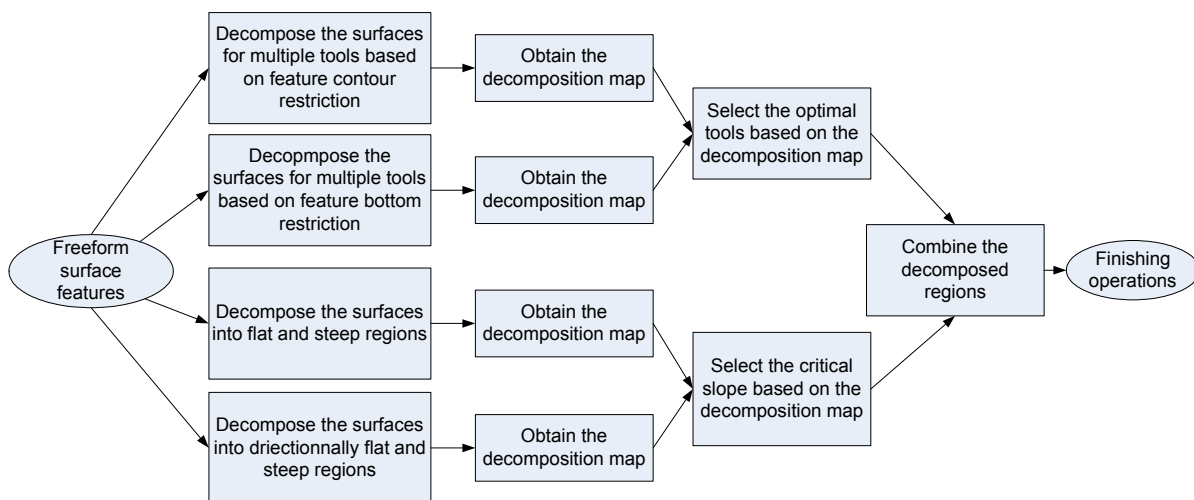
Freeform surface features

Decompose the surfaces for multiple tools based on feature contour restriction

Obtain the decomposition map

Decopmpose the surfaces for multiple tools based on feature bottom restriction

Obtain the decomposition map

Select the optimal tools based on the decomposition map

Decompose the surfaces into flat and steep regions

Obtain the decomposition map

Decompose the surfaces into driectionnally flat and steep regions

Obtain the decomposition map

Select the critical slope based on the decomposition map

Combine the decomposed regions

Finishing operations